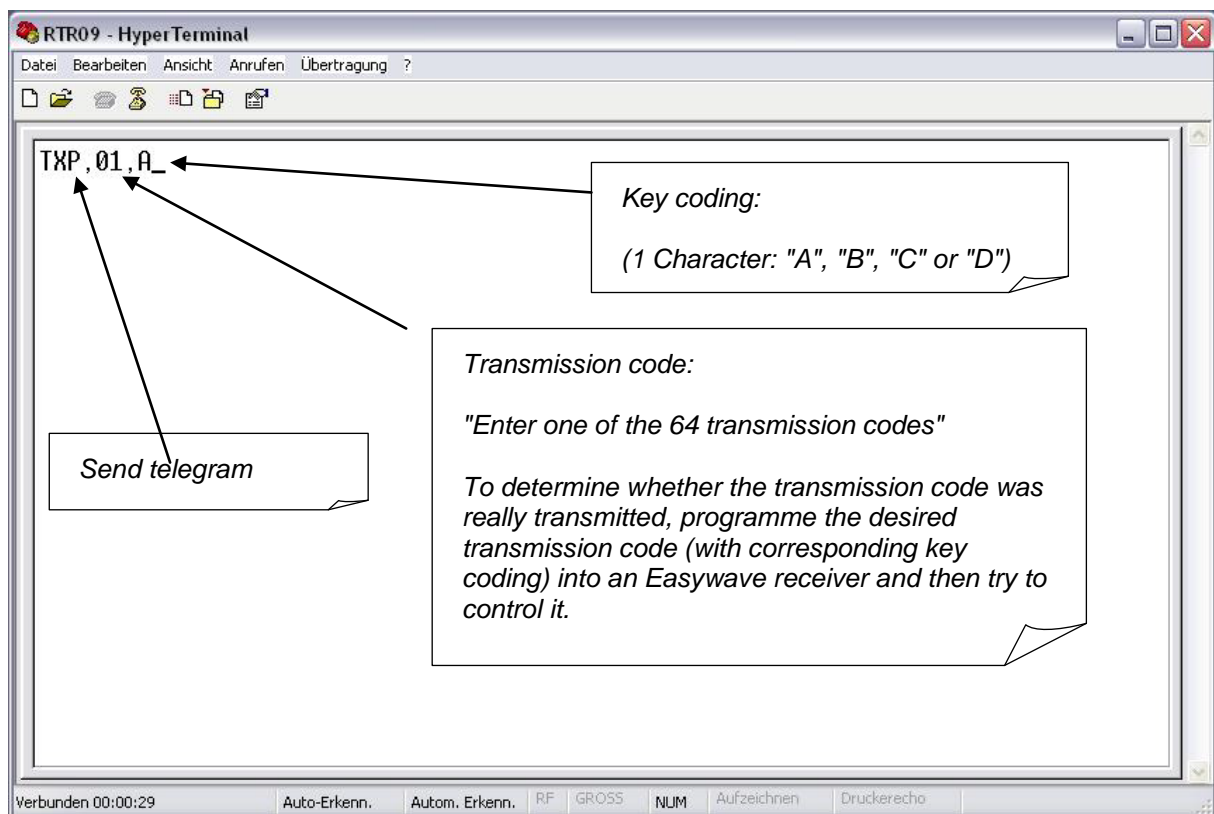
RTR09 - HyperTerminal

Datei Bearbeiten Ansicht Anrufen Übertragung ?

TXP,01,A_

Key coding:

(1 Character: "A", "B", "C" or "D")

Transmission code:

"Enter one of the 64 transmission codes"

To determine whether the transmission code was really transmitted, programme the desired transmission code (with corresponding key coding) into an Easywave receiver and then try to control it.

Send telegram

Verbunden 00:00:29 Auto-Erkenn. Autom. Erkenn. RF GROSS NUM Aufzeichnen Druckerecho